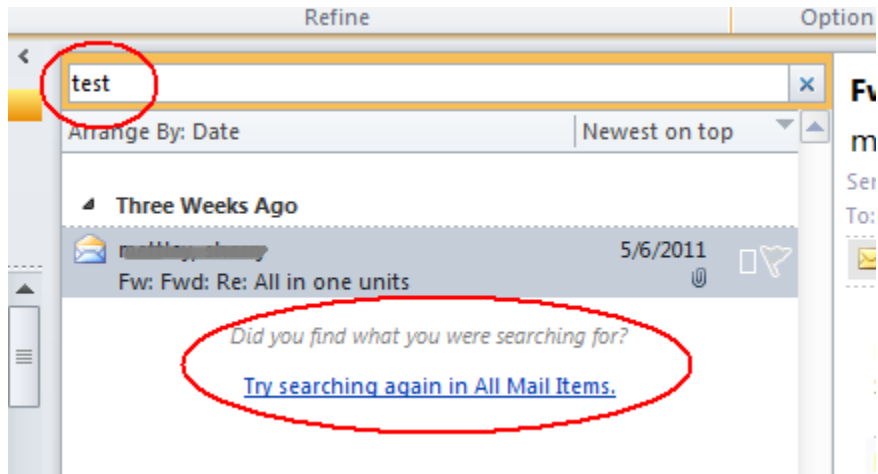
Refine
Option

test

Arrange By: Date
Newest on top

Three Weeks Ago

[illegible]
5/6/2011
Fw: Fwd: Re: All in one units

Did you find what you were searching for?

Try searching again in All Mail Items.

Fw
m
Ser
To: